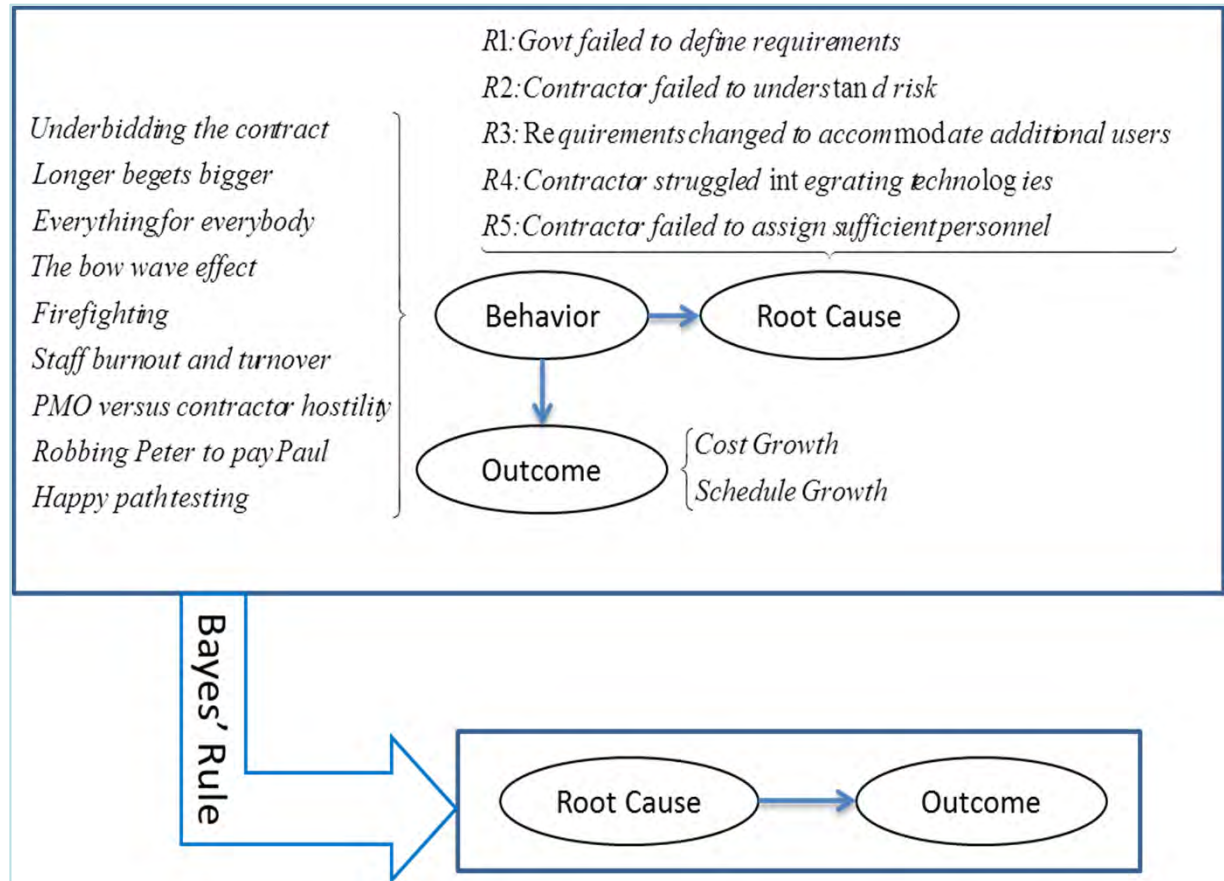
R1: Govt failed to define requirements
R2: Contractor failed to understand risk
R3: Requirements changed to accommodate additional users
R4: Contractor struggled integrating technologies
R5: Contractor failed to assign sufficient personnel

Underbidding the contract
Longer begets bigger
Everything for everybody
The bow wave effect
Firefighting
Staff burnout and turnover
PMO versus contractor hostility
Robbing Peter to pay Paul
Happy path testing

Behavior
Root Cause
Outcome

Cost Growth
Schedule Growth

Bayes' Rule

Root Cause
Outcome